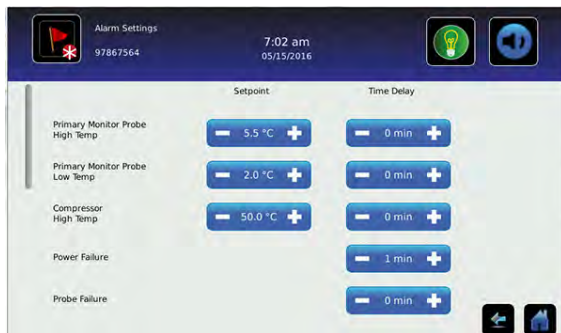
Alarm Settings
97867564

7:02 am
05/15/2016

| | Setpoint | Time Delay |
|---|---|---|
| Primary Monitor Probe High Temp | 5.5 °C | 0 min |
| Primary Monitor Probe Low Temp | 2.0 °C | 0 min |
| Compressor High Temp | 50.0 °C | 0 min |
| Power Failure | | 1 min |
| Probe Failure | | 0 min |